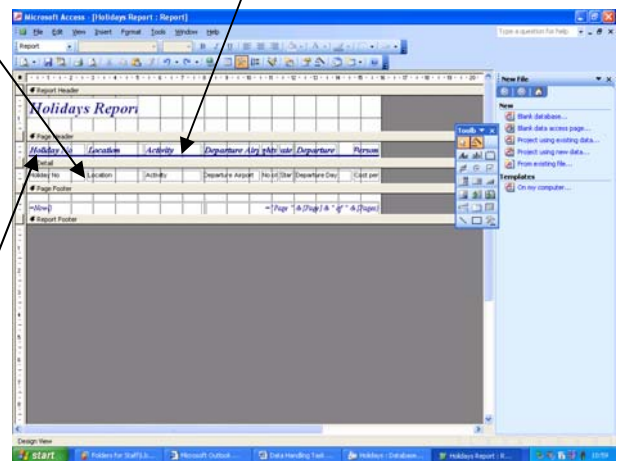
Microsoft Access - [Holidays Report : Report]

File Edit View Insert Format Tools Window Help

Type a question for help

Report

Report Header

Holidays Report

Page Header

| Holiday No | Location | Activity | Departure Airp | Nights | Date | Departure | Person |
|---|---|---|---|---|---|---|---|

Detail

| Holiday No | Location | Activity | Departure Airport | No of | Star | Departure Day | Cost per |
|---|---|---|---|---|---|---|---|

Page Footer

=Now()

="Page " & [Page] & " of " & [Pages]

Report Footer

Toolb

New File

New

Blank database...

Blank data access page...

Project using existing data...

Project using new data...

From existing file...

Templates

On my computer...

Design View

start

Folders for Staff(\\...

Microsoft Outlook ...

Data Handling Task ...

Holidays : Database...

Holidays Report : R...

10:59